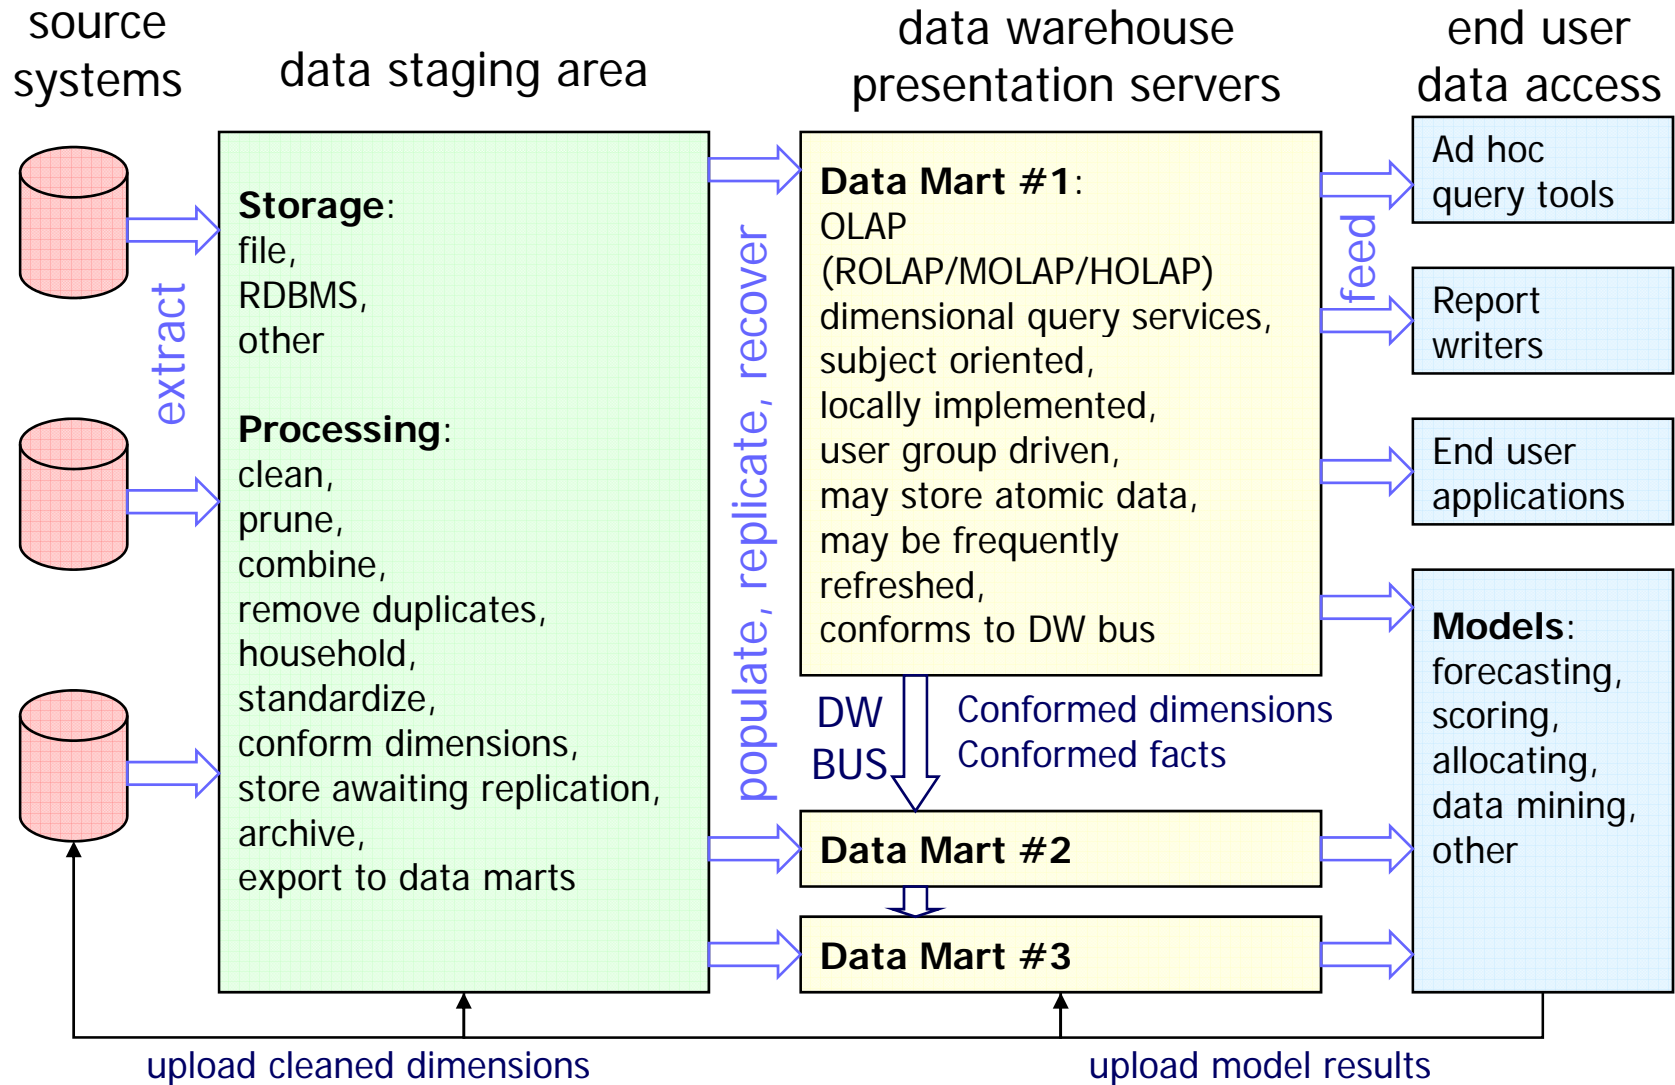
source systems

data staging area

data warehouse presentation servers

end user data access

extract

Storage:
file,
RDBMS,
other

Processing:
clean,
prune,
combine,
remove duplicates,
household,
standardize,
conform dimensions,
store awaiting replication,
archive,
export to data marts

populate, replicate, recover

Data Mart #1:
OLAP
(ROLAP/MOLAP/HOLAP)
dimensional query services,
subject oriented,
locally implemented,
user group driven,
may store atomic data,
may be frequently refreshed,
conforms to DW bus

DW BUS

Conformed dimensions
Conformed facts

Data Mart #2

Data Mart #3

feed

Ad hoc query tools

Report writers

End user applications

Models:
forecasting,
scoring,
allocating,
data mining,
other

upload cleaned dimensions

upload model results